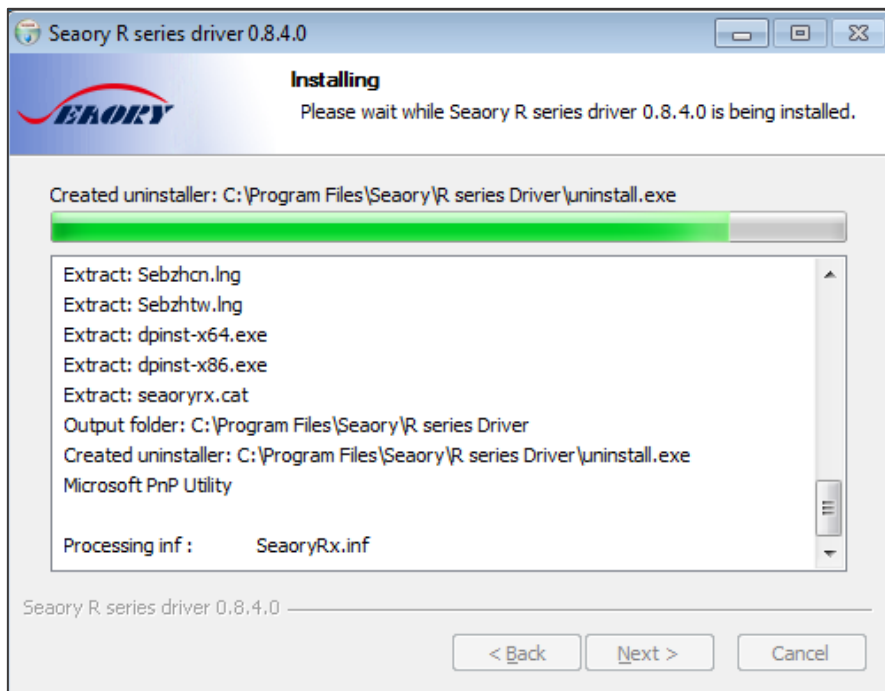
Seaory R series driver 0.8.4.0

SEAORY

Installing

Please wait while Seaory R series driver 0.8.4.0 is being installed.

Created uninstaller: C:\Program Files\Seaory\R series Driver\uninstall.exe

Extract: Sebzhcn.lng
Extract: Sebzhtw.lng
Extract: dpinst-x64.exe
Extract: dpinst-x86.exe
Extract: seaoryrx.cat
Output folder: C:\Program Files\Seaory\R series Driver
Created uninstaller: C:\Program Files\Seaory\R series Driver\uninstall.exe
Microsoft PnP Utility

Processing inf : SeaoryRx.inf

Seaory R series driver 0.8.4.0

< Back
Next >
Cancel